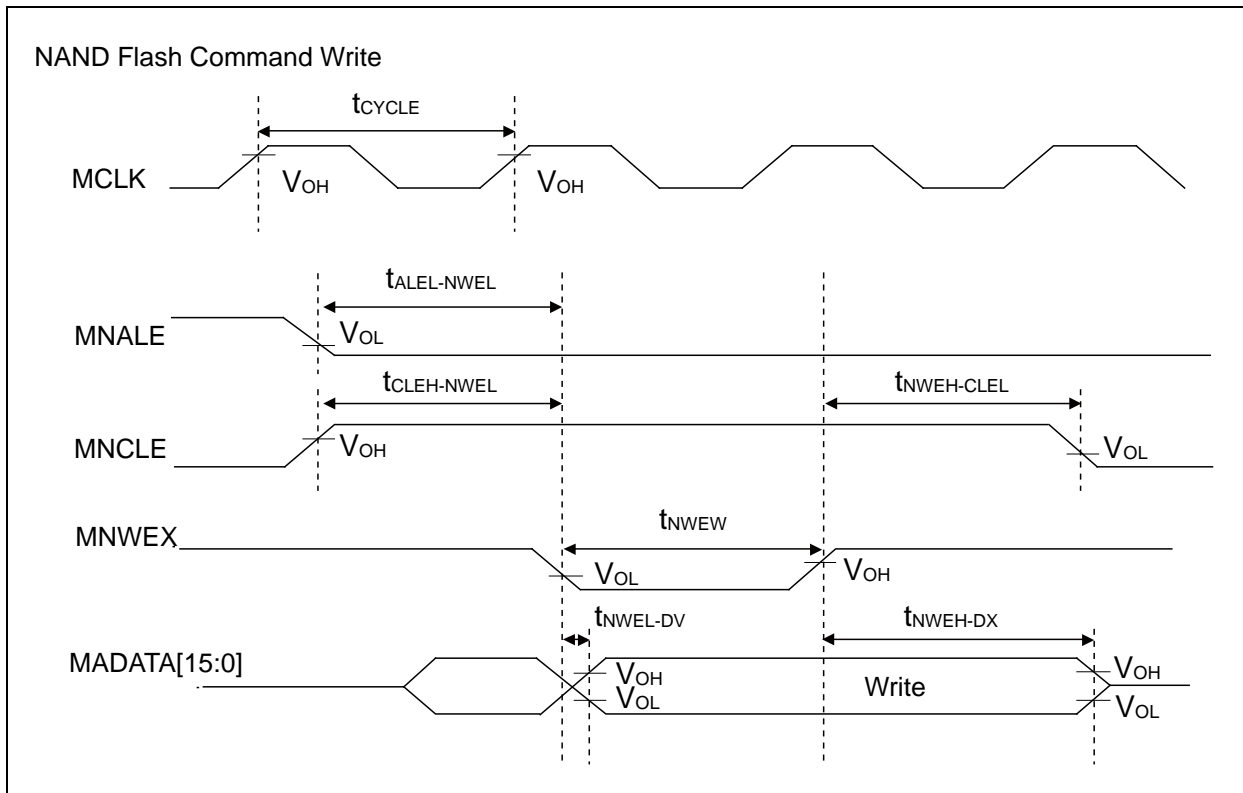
NAND Flash Command Write

$t_{CYCLE}$

MCLK

$V_{OH}$

$V_{OH}$

$t_{ALEL-NWEL}$

MNALE

$V_{OL}$

$t_{CLEH-NWEL}$

$t_{NWEH-CLEL}$

MNCLE

$V_{OH}$

$V_{OL}$

$t_{NWEW}$

MNWEX

$V_{OL}$

$V_{OH}$

$t_{NWEL-DV}$

$t_{NWEH-DX}$

MADATA[15:0]

$V_{OH}$

$V_{OL}$

Write

$V_{OH}$

$V_{OL}$